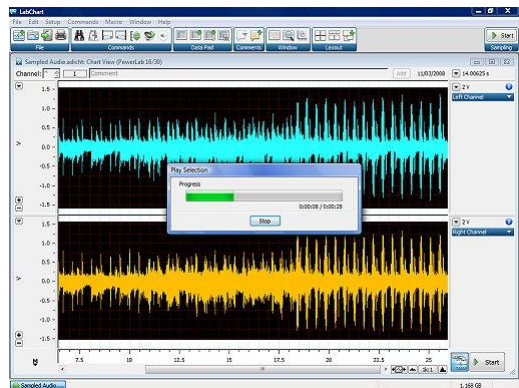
LabChart

File Edit Setup Commands Macro Window Help

File Commands Data Pad Comments Window Layout

Start
Sampling

Sampled Audio.adicht: Chart View (PowerLab 16/30)

Channel: 1 Comment

Add 11/03/2008 14.00625 s

2 V
Left Channel

1.5
1.0
0.5
0.0
-0.5
-1.0
-1.5

V

Play Selection

Progress

0:00:08 / 0:00:25

Stop

2 V
Right Channel

1.5
1.0
0.5
0.0
-0.5
-1.0
-1.5

V

7.5 10 12.5 15 17.5 20 22.5 25

3k:1

Start

Sampled Audio...

1.168 GB